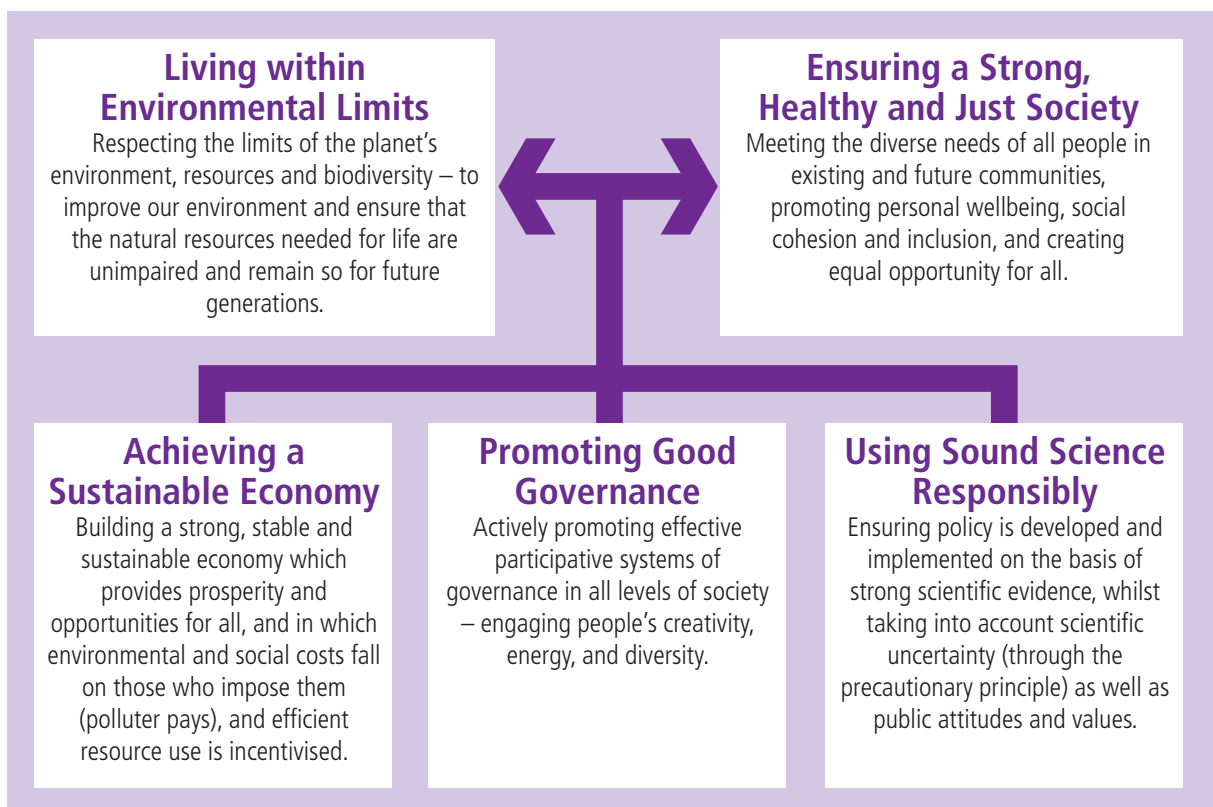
Living within Environmental Limits

Respecting the limits of the planet's environment, resources and biodiversity – to improve our environment and ensure that the natural resources needed for life are unimpaired and remain so for future generations.

Ensuring a Strong, Healthy and Just Society

Meeting the diverse needs of all people in existing and future communities, promoting personal wellbeing, social cohesion and inclusion, and creating equal opportunity for all.

Achieving a Sustainable Economy

Building a strong, stable and sustainable economy which provides prosperity and opportunities for all, and in which environmental and social costs fall on those who impose them (polluter pays), and efficient resource use is incentivised.

Promoting Good Governance

Actively promoting effective participative systems of governance in all levels of society – engaging people's creativity, energy, and diversity.

Using Sound Science Responsibly

Ensuring policy is developed and implemented on the basis of strong scientific evidence, whilst taking into account scientific uncertainty (through the precautionary principle) as well as public attitudes and values.